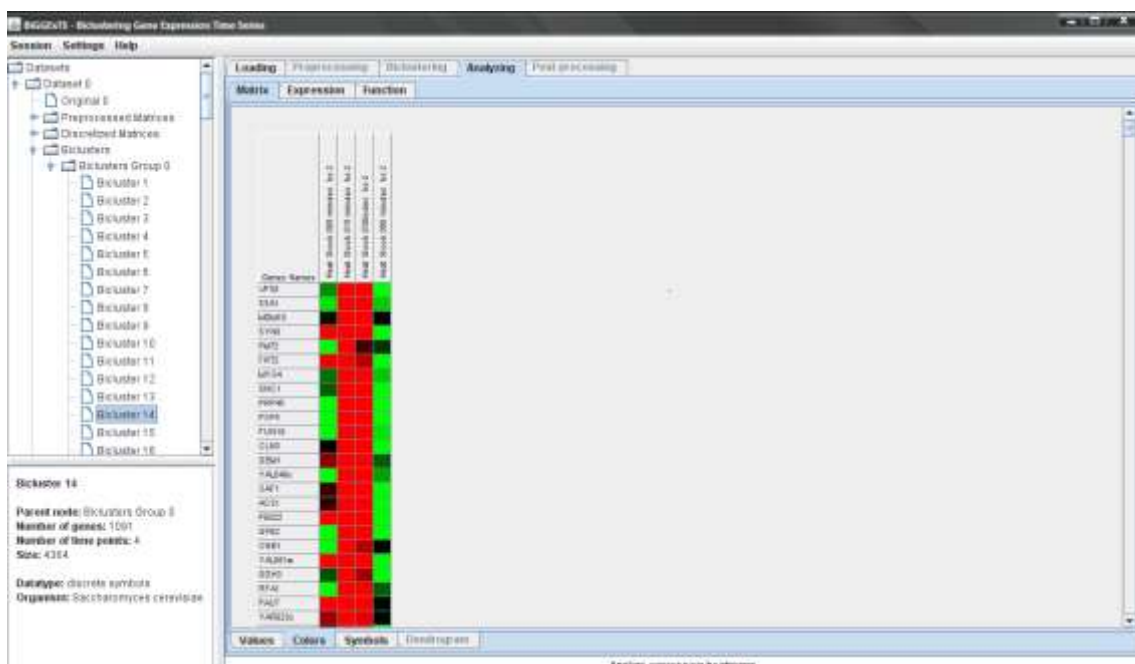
BiGGEsTS - Biclustering Gene Expression Time Series

Session Settings Help

Datasets
Dataset 0
Original 0
Preprocessed Matrices
Discretized Matrices
Biclusters
Biclusters Group 0
Bicluster 1
Bicluster 2
Bicluster 3
Bicluster 4
Bicluster 5
Bicluster 6
Bicluster 7
Bicluster 8
Bicluster 9
Bicluster 10
Bicluster 11
Bicluster 12
Bicluster 13
Bicluster 14
Bicluster 15
Bicluster 16

Bicluster 14

Parent node: Biclusters Group 0
Number of genes: 1091
Number of time points: 4
Size: 4364

Datatype: discrete symbols
Organism: Saccharomyces cerevisiae

Loading | Preprocessing | Biclustering | Analyzing | Post processing

Matrix | Expression | Function

Genes Names
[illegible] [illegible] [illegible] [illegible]

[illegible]

Values | Colors | Symbols | Dendrogram

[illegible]